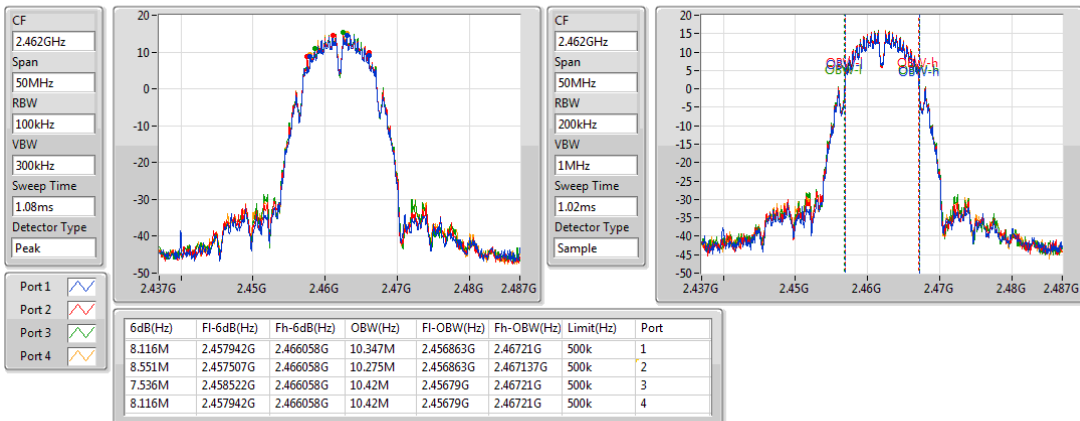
CF
2.462GHz
Span
50MHz
RBW
100kHz
VBW
300kHz
Sweep Time
1.08ms
Detector Type
Peak

20
10
0
-10
-20
-30
-40
-50
2.437G 2.45G 2.46G 2.47G 2.48G 2.487G

CF
2.462GHz
Span
50MHz
RBW
200kHz
VBW
1MHz
Sweep Time
1.02ms
Detector Type
Sample

20
15
10
5
0
-5
-10
-15
-20
-25
-30
-35
-40
-45
-50
OBW-l
OBW-h
2.437G 2.45G 2.46G 2.47G 2.48G 2.487G

Port 1
Port 2
Port 3
Port 4

| 6dB(Hz) | Fl-6dB(Hz) | Fh-6dB(Hz) | OBW(Hz) | Fl-OBW(Hz) | Fh-OBW(Hz) | Limit(Hz) | Port |
|---|---|---|---|---|---|---|---|
| 8.116M | 2.457942G | 2.466058G | 10.347M | 2.456863G | 2.46721G | 500k | 1 |
| 8.551M | 2.457507G | 2.466058G | 10.275M | 2.456863G | 2.467137G | 500k | 2 |
| 7.536M | 2.458522G | 2.466058G | 10.42M | 2.45679G | 2.46721G | 500k | 3 |
| 8.116M | 2.457942G | 2.466058G | 10.42M | 2.45679G | 2.46721G | 500k | 4 |